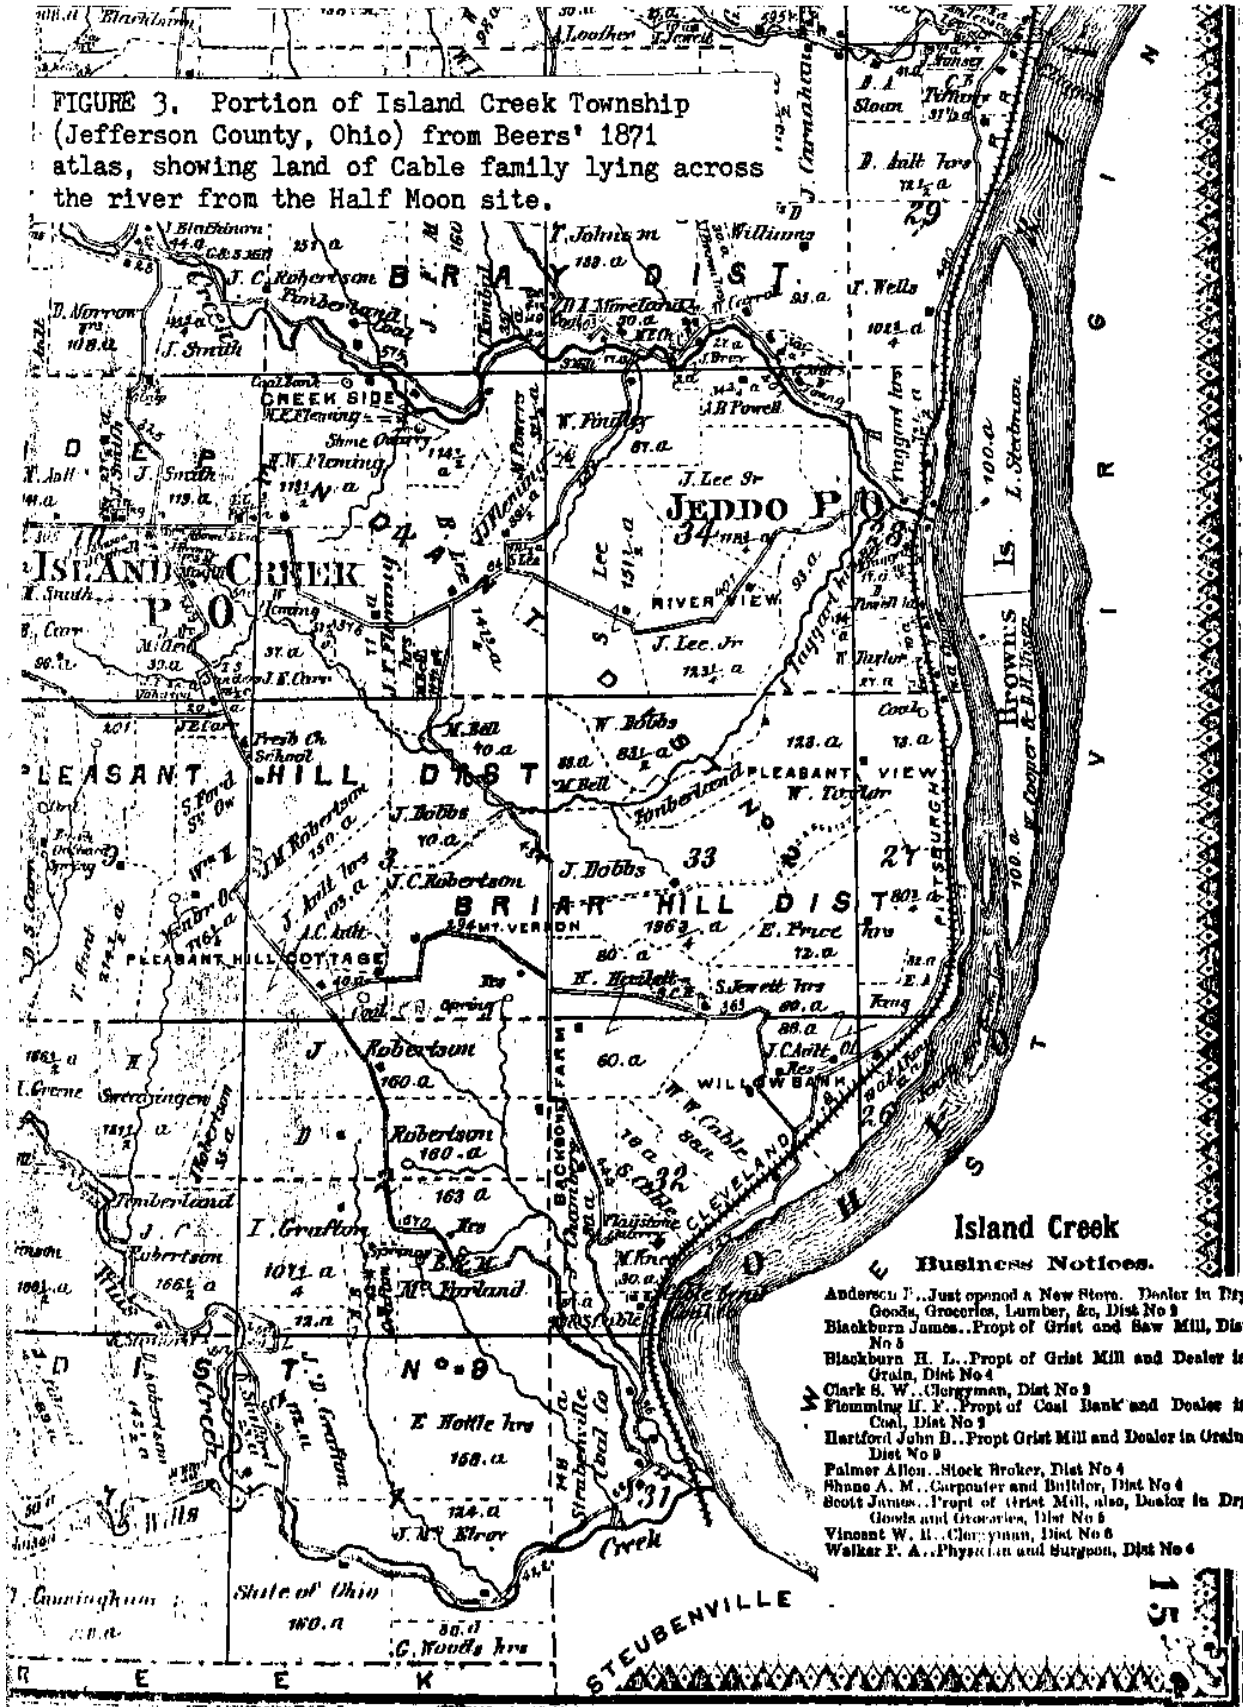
FIGURE 3. Portion of Island Creek Township (Jefferson County, Ohio) from Beers' 1871 atlas, showing land of Cable family lying across the river from the Half Moon site.

BRAY DIST.

JEDDO P.O.

ISLAND CREEK P.O.

PLEASANT HILL DIST

BRIAR HILL DIST.

PLEASANT VIEW

RIVER VIEW

CREEK SIDE

WILLOW BANK

PLEASANT HILL COTTAGE

MT. VERNON

BACKBONE FARM

CLEVELAND

PITTSBURGH

STEUBENVILLE

Browns Is.

WEST VIRGINIA

OHIO

34

33

29

28

27

26

31

32

J. Lee Sr

J. Lee Jr

T. Johnson

J. Smith

J. Dobbs

W. Dobbs

M. Bell

J. C. Robertson

J. Robertson

I. Grafton

J. D. Grafton

W. Findley

A. B. Powell

L. Steadman

J. Taggard hrs

E. Price hrs

W. Taylor

R. W. Cable

S. Cable

Timberland

State of Ohio

C. Woods hrs

Island Creek

Business Notices.

Anderson F.. Just opened a New Store. Dealer in Dry Goods, Groceries, Lumber, &c, Dist No 3

Blackburn James.. Propt of Grist and Saw Mill, Dist No 5

Blackburn H. L.. Propt of Grist Mill and Dealer in Grain, Dist No 4

Clark S. W.. Clergyman, Dist No 9

Flemming H. F.. Propt of Coal Bank and Dealer in Coal, Dist No 3

Hartford John B.. Propt Grist Mill and Dealer in Grain Dist No 9

Palmer Allen.. Stock Broker, Dist No 4

Shane A. M.. Carpenter and Builder, Dist No 4

Scott James.. Propt of Grist Mill, also, Dealer in Dry Goods and Groceries, Dist No 5

Vincent W. R.. Clergyman, Dist No 6

Walker P. A.. Physician and Surgeon, Dist No 4

15